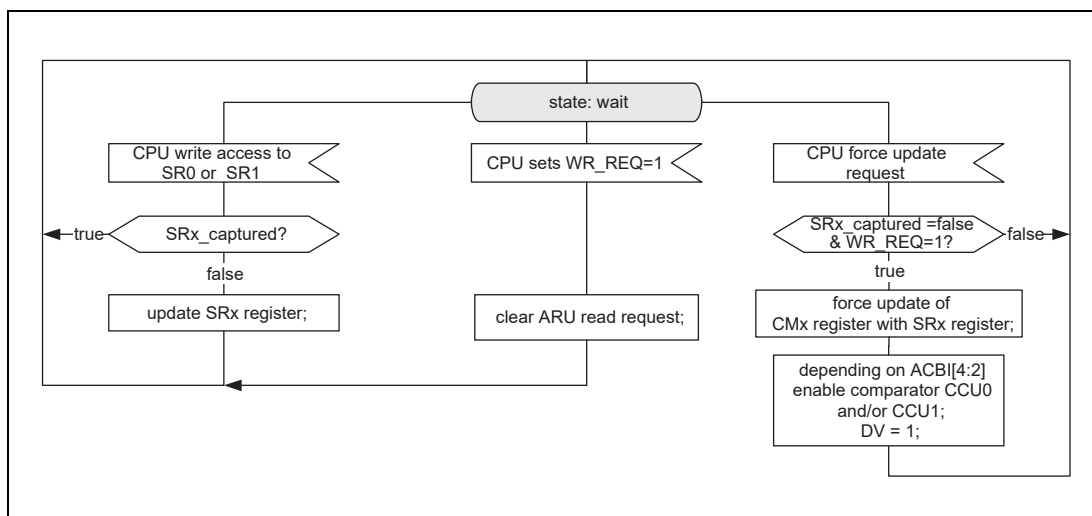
state: wait

CPU write access to SR0 or SR1

true

SRx_captured?

false

update SRx register;

CPU sets WR_REQ=1

clear ARU read request;

CPU force update request

SRx_captured =false & WR_REQ=1?

false

true

force update of CMx register with SRx register;

depending on ACBI[4:2] enable comparator CCU0 and/or CCU1; DV = 1;